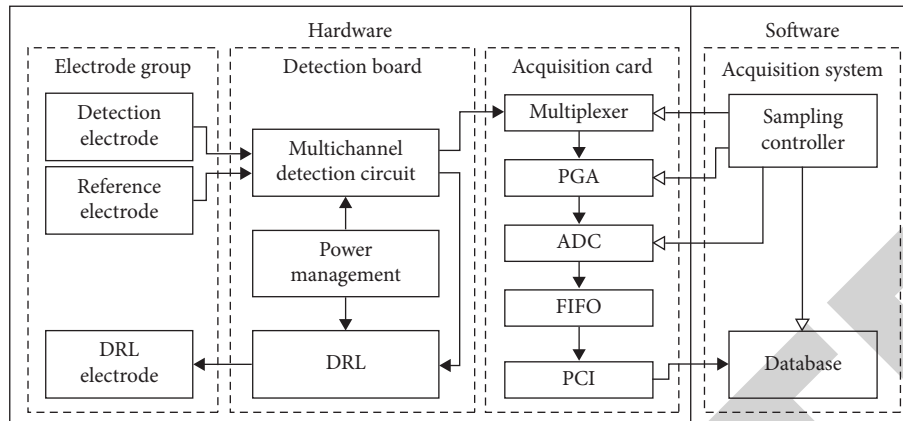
Hardware

Software

Electrode group

Detection electrode

Reference electrode

DRL electrode

Detection board

Multichannel detection circuit

Power management

DRL

Acquisition card

Multiplexer

PGA

ADC

FIFO

PCI

Acquisition system

Sampling controller

Database